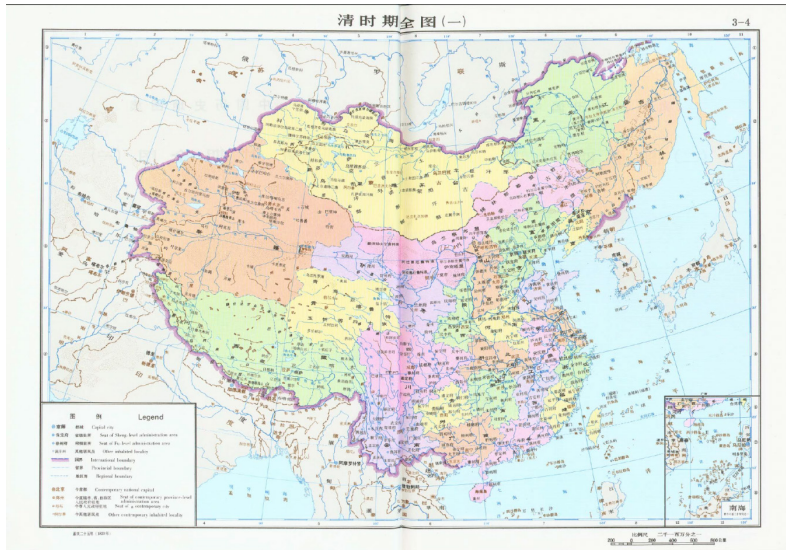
清时期全图(一)

3-4

图 例 Legend

Capital city

Seat of Sheng-level administrative area

Seat of Fu-level administrative area

Other inhabited locality

International boundary

Provincial boundary

Regional boundary

Contemporary national capital

Seat of contemporary province-level administrative area

Seat of contemporary city

Other contemporary inhabited locality

南海

比例尺 1:12 000 000